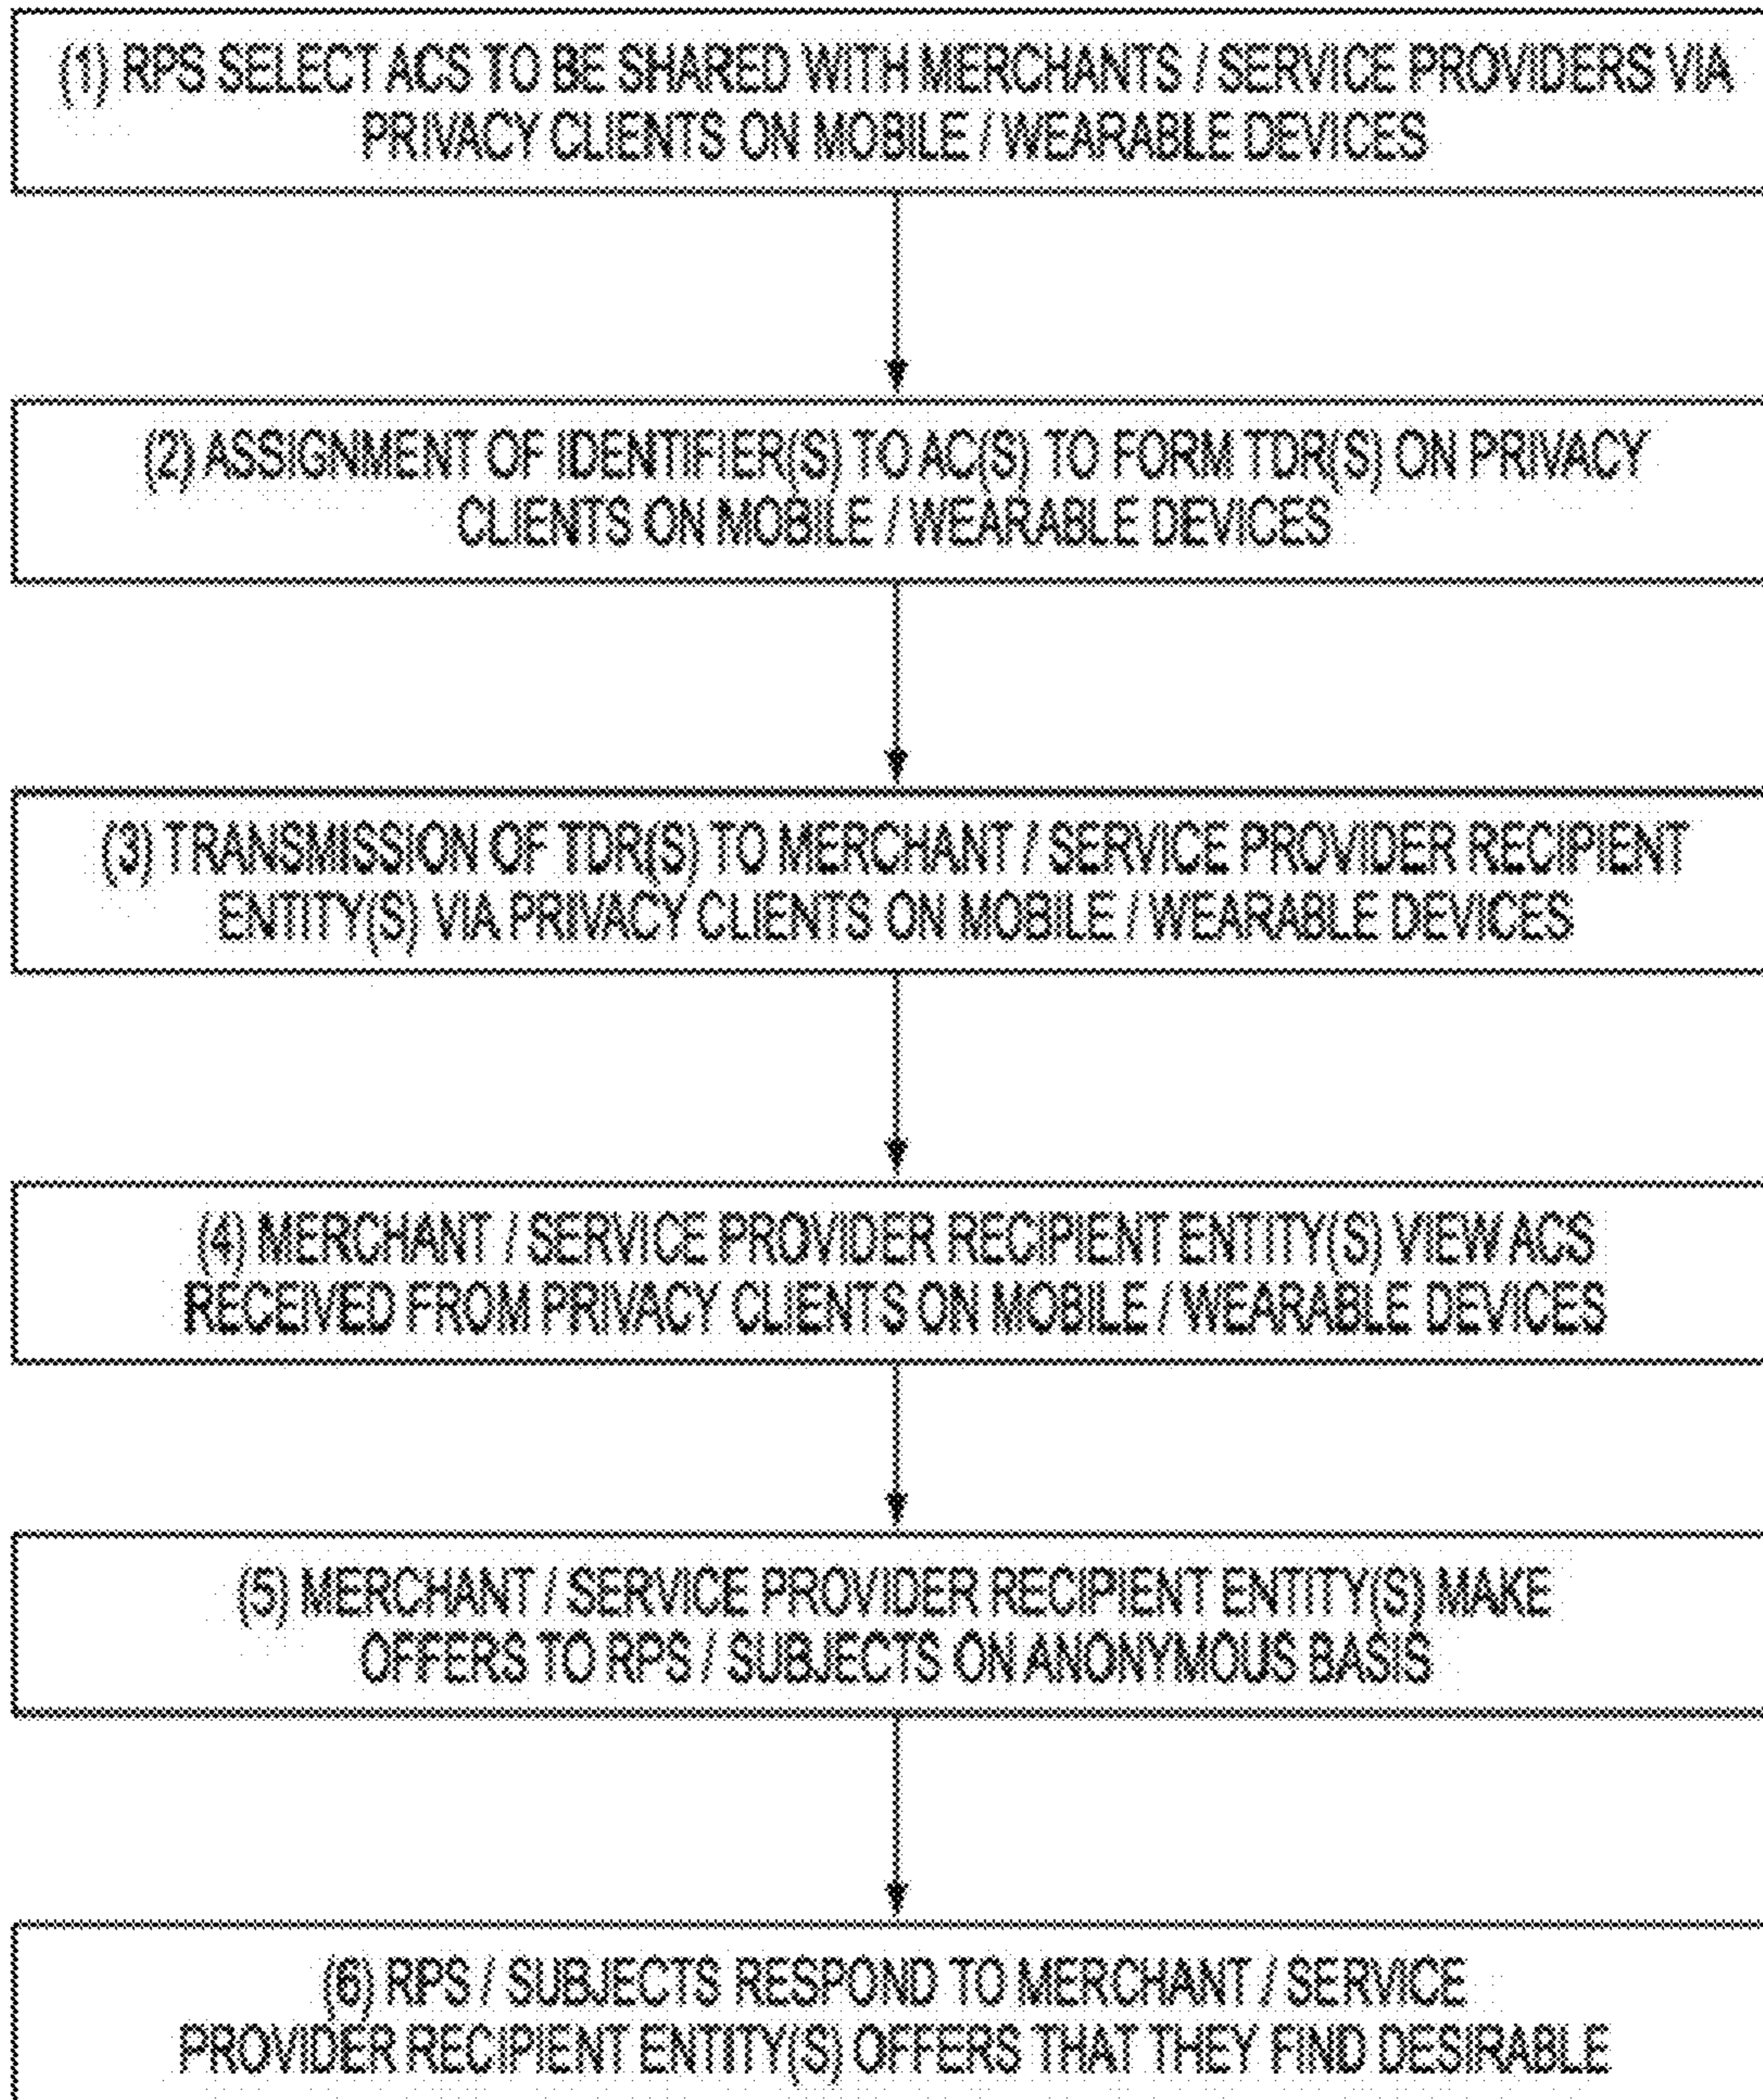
(1) RPS SELECT ACS TO BE SHARED WITH MERCHANTS / SERVICE PROVIDERS VIA PRIVACY CLIENTS ON MOBILE / WEARABLE DEVICES

(2) ASSIGNMENT OF IDENTIFIER(S) TO AC(S) TO FORM TDR(S) ON PRIVACY CLIENTS ON MOBILE / WEARABLE DEVICES

(3) TRANSMISSION OF TDR(S) TO MERCHANT / SERVICE PROVIDER RECIPIENT ENTITY(S) VIA PRIVACY CLIENTS ON MOBILE / WEARABLE DEVICES

(4) MERCHANT / SERVICE PROVIDER RECIPIENT ENTITY(S) VIEW ACS RECEIVED FROM PRIVACY CLIENTS ON MOBILE / WEARABLE DEVICES

(5) MERCHANT / SERVICE PROVIDER RECIPIENT ENTITY(S) MAKE OFFERS TO RPS / SUBJECTS ON ANONYMOUS BASIS

(6) RPS / SUBJECTS RESPOND TO MERCHANT / SERVICE PROVIDER RECIPIENT ENTITY(S) OFFERS THAT THEY FIND DESIRABLE